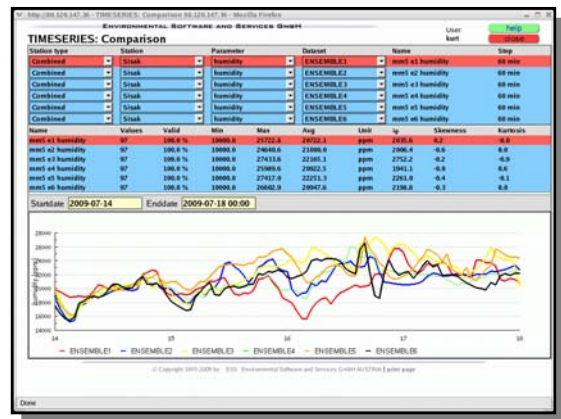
http://86.129.147.36 - TIMESERIES: Comparison 86.129.147.36 - Mozilla Firefox

Environmental Software and Services GmbH

TIMESERIES: Comparison

User kurt

help

close

| Station type | Station | Parameter | Dataset | Name | Step |
|---|---|---|---|---|---|
| Combined | Sisak | humidity | ENSEMBLE1 | mm5 e1 humidity | 60 min |
| Combined | Sisak | humidity | ENSEMBLE2 | mm5 e2 humidity | 60 min |
| Combined | Sisak | humidity | ENSEMBLE3 | mm5 e3 humidity | 60 min |
| Combined | Sisak | humidity | ENSEMBLE4 | mm5 e4 humidity | 60 min |
| Combined | Sisak | humidity | ENSEMBLE5 | mm5 e5 humidity | 60 min |
| Combined | Sisak | humidity | ENSEMBLE6 | mm5 e6 humidity | 60 min |

| Name | Values | Valid | Min | Max | Avg | Unit | sd | Skewness | Kurtosis |
|---|---|---|---|---|---|---|---|---|---|
| mm5 e1 humidity | 97 | 100.0 % | 10000.0 | 25722.6 | 20722.1 | ppm | 2635.6 | 0.2 | -0.0 |
| mm5 e2 humidity | 97 | 100.0 % | 10000.0 | 24640.6 | 21000.0 | ppm | 2006.4 | -0.6 | 0.0 |
| mm5 e3 humidity | 97 | 100.0 % | 10000.0 | 27433.6 | 22165.1 | ppm | 2752.2 | -0.2 | -0.9 |
| mm5 e4 humidity | 97 | 100.0 % | 10000.0 | 25989.6 | 20822.5 | ppm | 1941.1 | -0.9 | 0.6 |
| mm5 e5 humidity | 97 | 100.0 % | 10000.0 | 27417.0 | 22251.3 | ppm | 2261.6 | -0.4 | -0.1 |
| mm5 e6 humidity | 97 | 100.0 % | 10000.0 | 26402.9 | 20947.6 | ppm | 2198.8 | -0.3 | 0.0 |

Startdate 2009-07-14 Enddate 2009-07-18 00:00

28000
26000
24000
22000
20000
18000
16000
14000
humidity [ppm]

14 15 16 17 18

ENSEMBLE1 ENSEMBLE2 ENSEMBLE3 ENSEMBLE4 ENSEMBLE5 ENSEMBLE6

© Copyright 1995-2009 by ESS Environmental Software and Services GmbH AUSTRIA | print page

Done